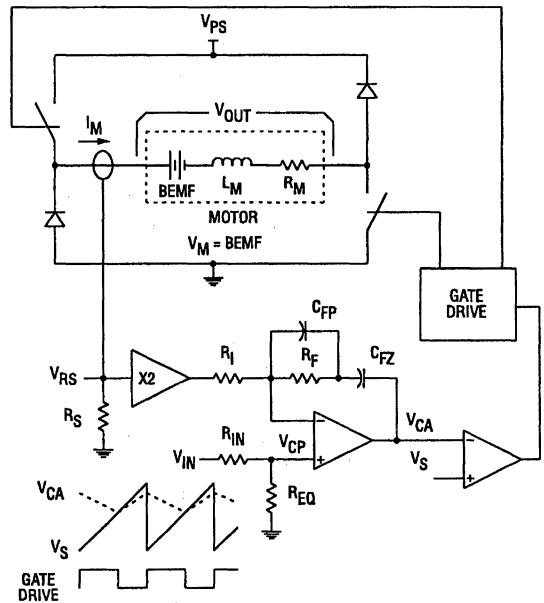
$V_{PS}$

$I_M$

$V_{OUT}$

BEMF

$L_M$

$R_M$

MOTOR

$V_M$ = BEMF

GATE DRIVE

$C_{FP}$

$V_{RS}$

X2

$R_I$

$R_F$

$C_{FZ}$

$R_S$

$V_{CA}$

$R_{IN}$

$V_{CP}$

$V_S$

$V_{IN}$

$R_{EQ}$

$V_{CA}$

$V_S$

GATE DRIVE